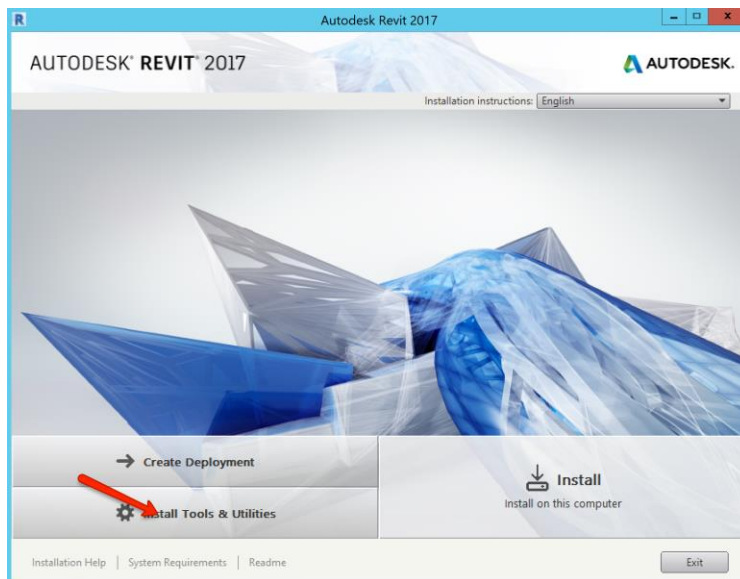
R Autodesk Revit 2017

AUTODESK® REVIT® 2017

AUTODESK.

Installation instructions: English

Create Deployment

Install

Install on this computer

Install Tools & Utilities

Installation Help | System Requirements | Readme

Exit